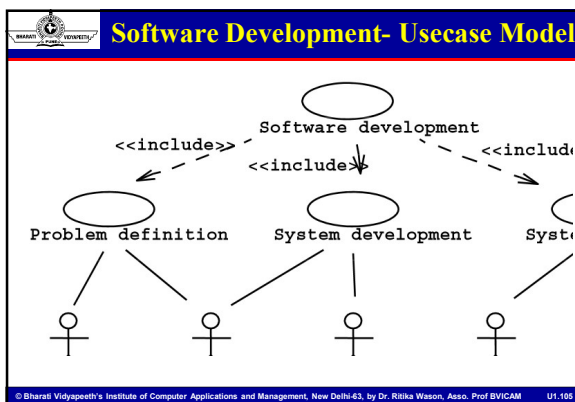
BHARATI VIDYAPEETH

Software Development- Usecase Model

Software development

<<include>>

<<include>>

<<include

Problem definition

System development

Syste

© Bharati Vidyapeeth's Institute of Computer Applications and Management, New Delhi-63, by Dr. Ritika Wason, Asso. Prof BVICAM U1.105